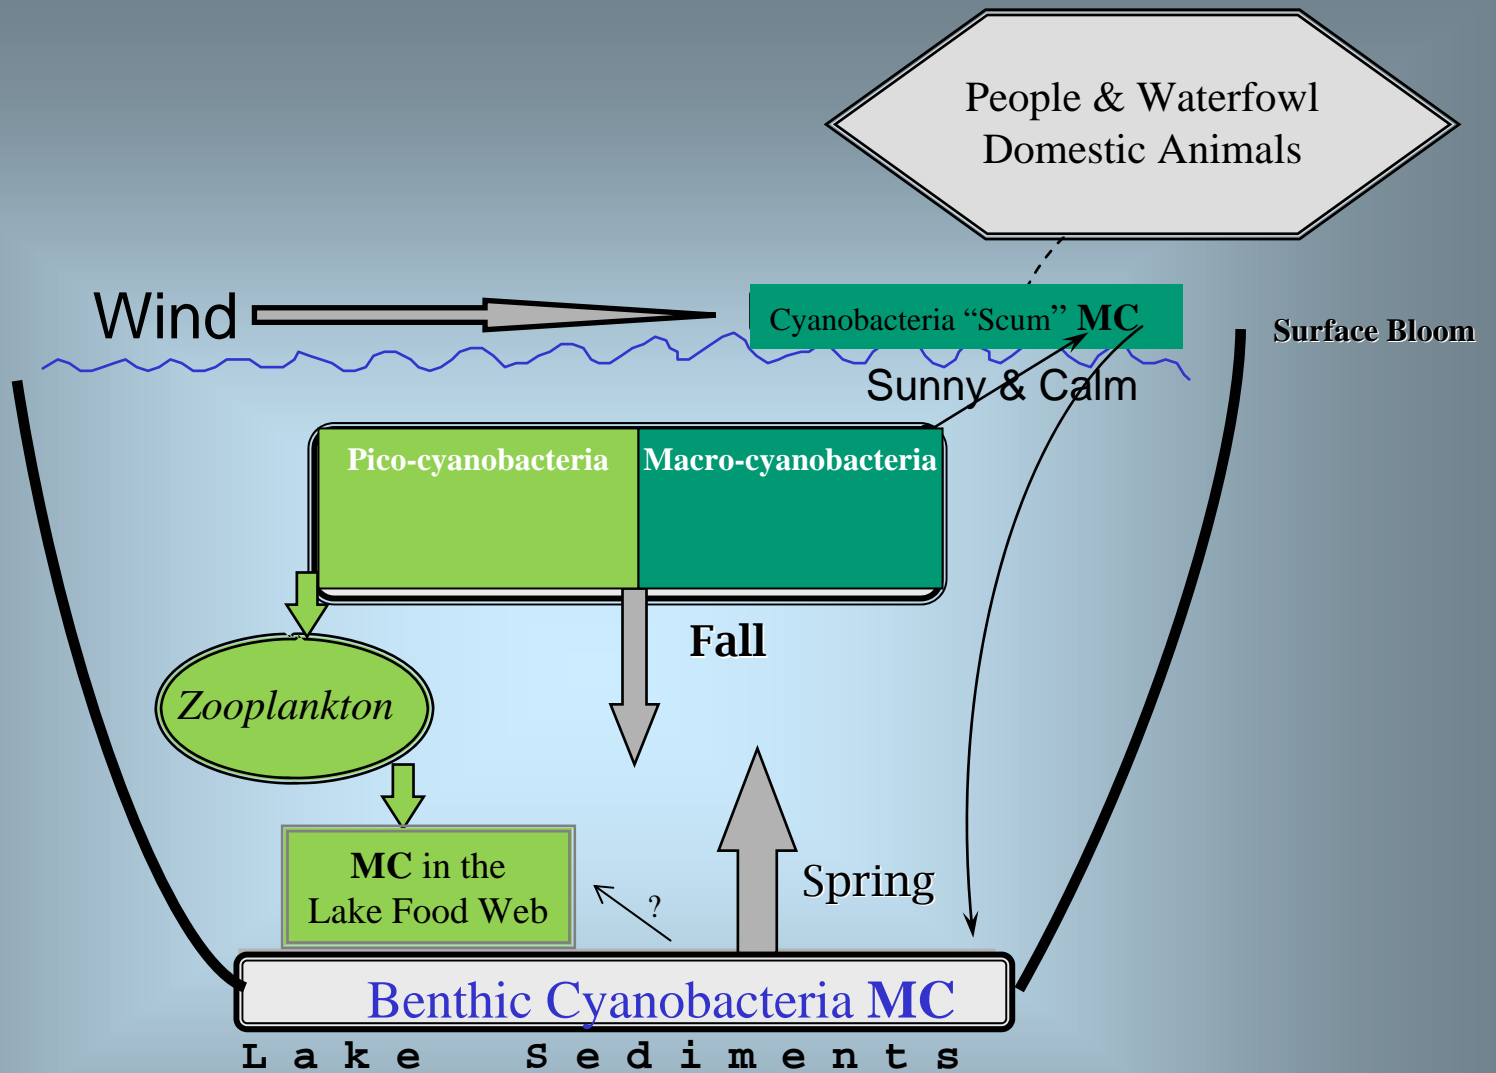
People & Waterfowl
Domestic Animals

Wind

Cyanobacteria “Scum” MC

Surface Bloom

Sunny & Calm

Pico-cyanobacteria

Macro-cyanobacteria

Fall

Zooplankton

MC in the Lake Food Web

?

Spring

Benthic Cyanobacteria MC

Lake Sediments